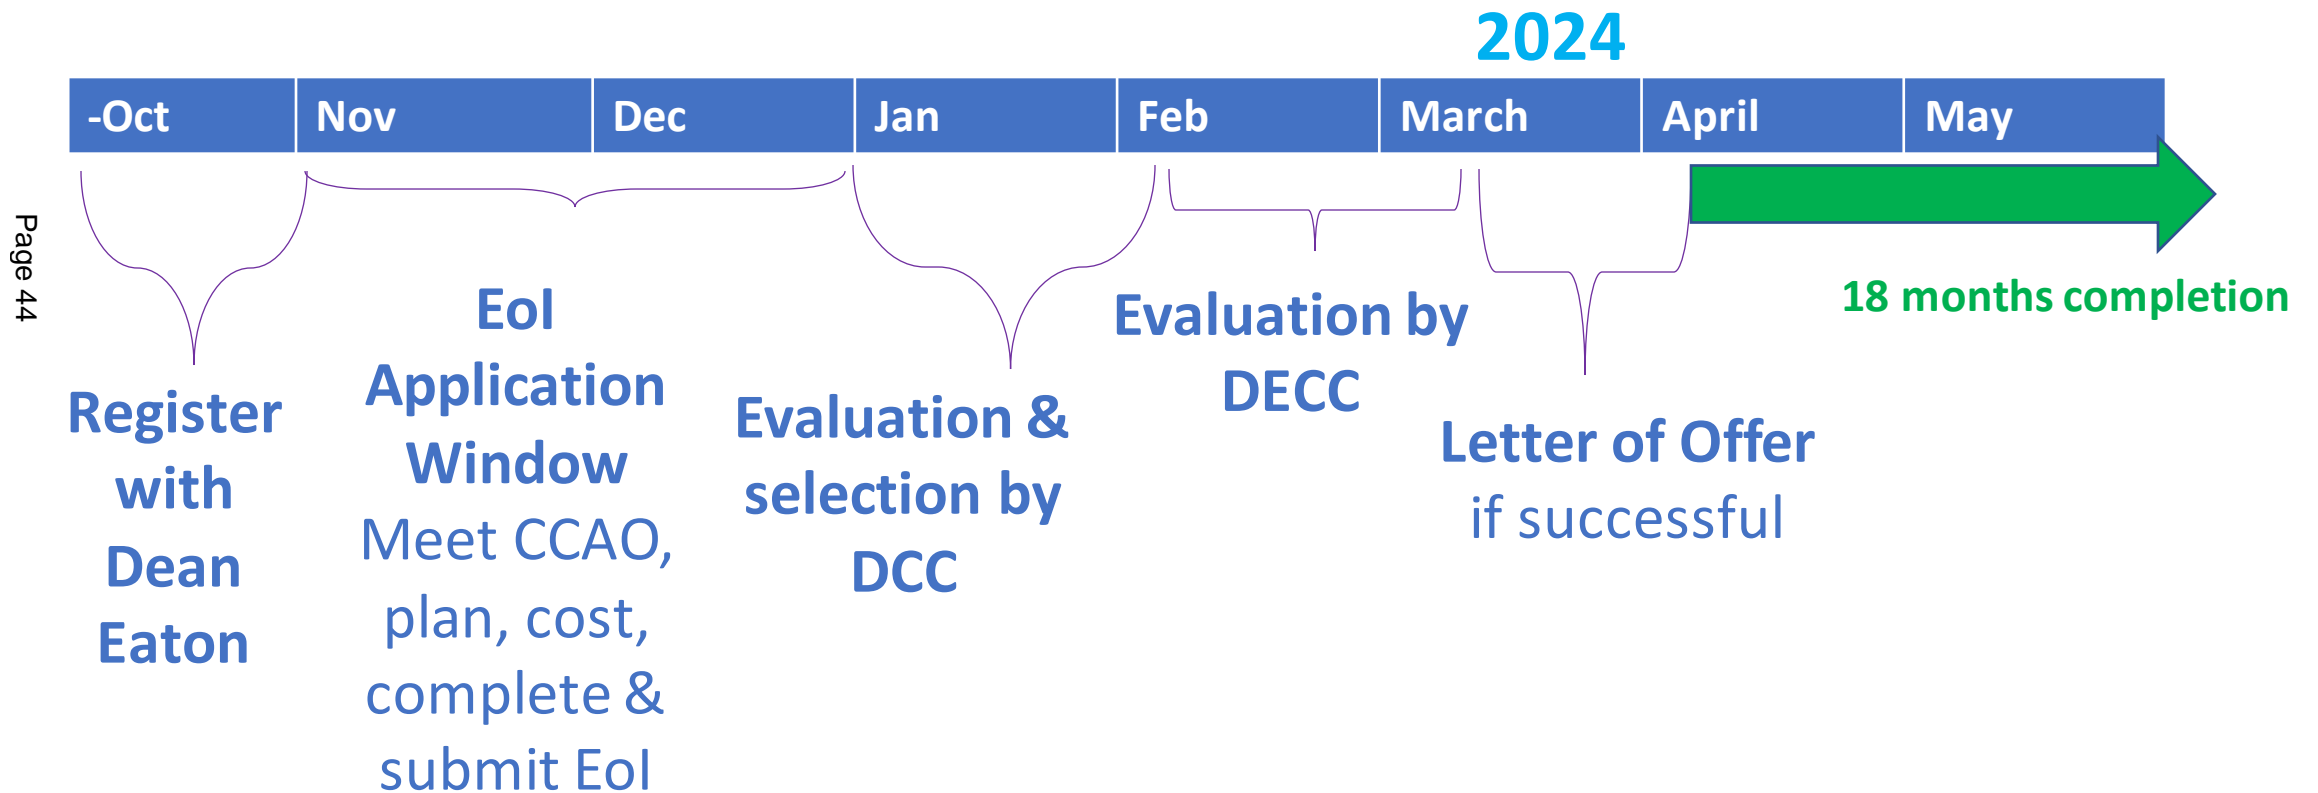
2024

| -Oct | Nov | Dec | Jan | Feb | March | April | May |
|---|---|---|---|---|---|---|---|

Page 44

Register with Dean Eaton

EoI Application Window
Meet CCAO, plan, cost, complete & submit EoI

Evaluation & selection by DCC

Evaluation by DECC

Letter of Offer
if successful

18 months completion